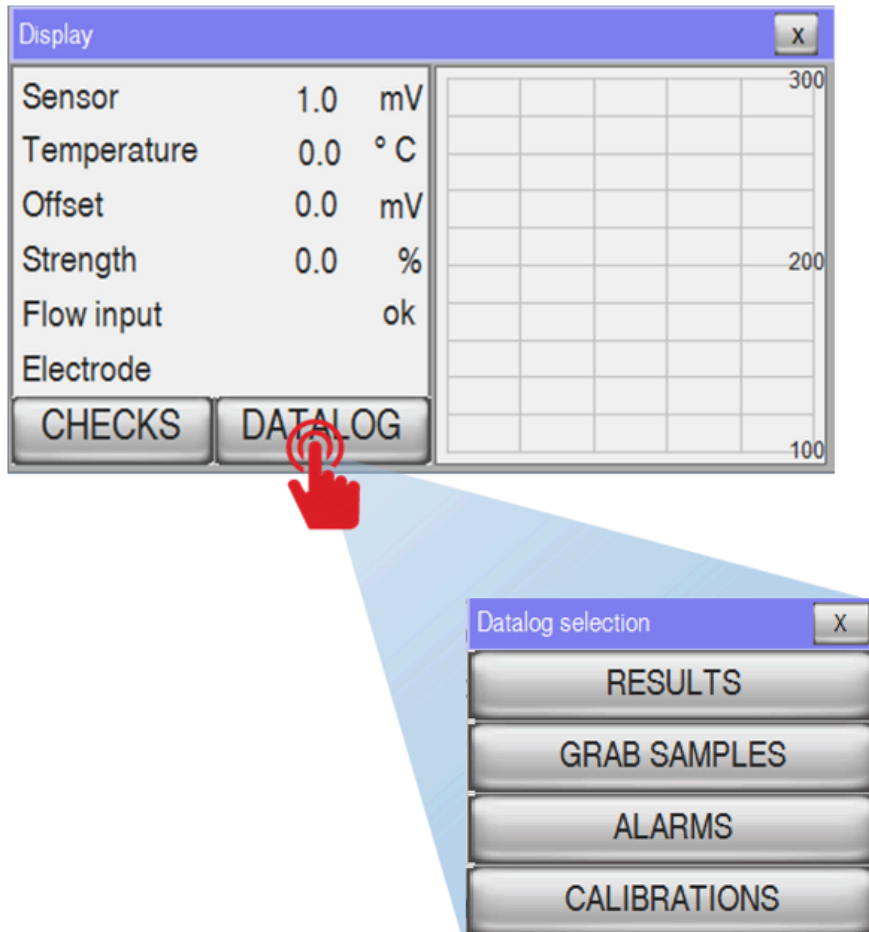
Display
x

| Sensor | 1.0 | mV |
|---|---|---|
| Temperature | 0.0 | ° C |
| Offset | 0.0 | mV |
| Strength | 0.0 | % |
| Flow input | | ok |
| Electrode | | |

CHECKS
DATALOG

300
200
100

Datalog selection
X
RESULTS
GRAB SAMPLES
ALARMS
CALIBRATIONS